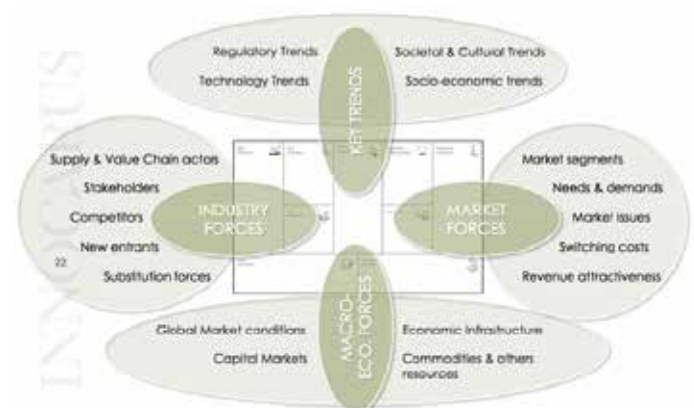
Regulatory Trends
Technology Trends
KEY TRENDS
Societal & Cultural Trends
Socio-economic trends

Supply & Value Chain actors
Stakeholders
Competitors
New entrants
Substitution forces
INDUSTRY FORCES

22

MARKET FORCES
Market segments
Needs & demands
Market issues
Switching costs
Revenue attractiveness

Global Market conditions
Capital Markets
MACRO-ECO. FORCES
Economic Infrastructure
Commodities & others resources

ENNOCUS